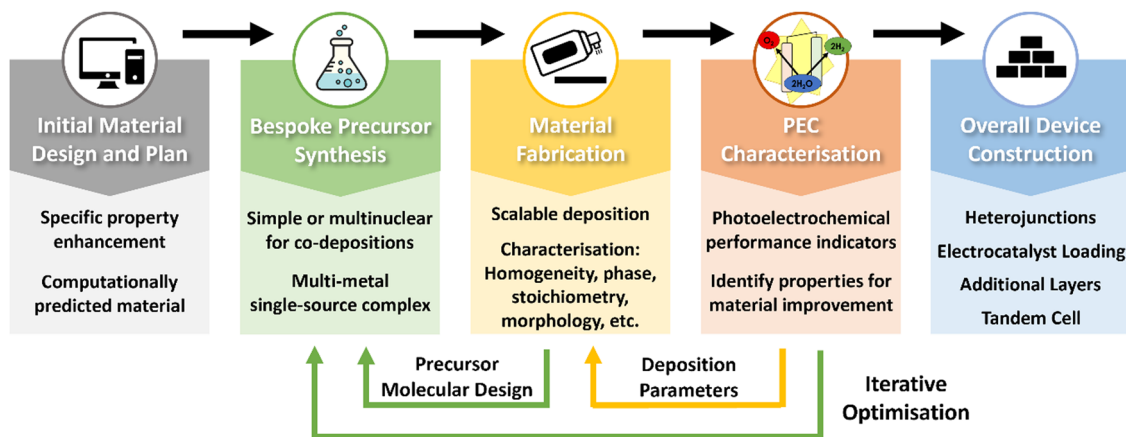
Initial Material Design and Plan

Specific property enhancement

Computationally predicted material

Bespoke Precursor Synthesis

Simple or multinuclear for co-depositions

Multi-metal single-source complex

Material Fabrication

Scalable deposition

Characterisation: Homogeneity, phase, stoichiometry, morphology, etc.

$O_2$ $2H_2$ $2H_2O$

PEC Characterisation

Photoelectrochemical performance indicators

Identify properties for material improvement

Overall Device Construction

Heterojunctions

Electrocatalyst Loading

Additional Layers

Tandem Cell

Precursor Molecular Design

Deposition Parameters

Iterative Optimisation